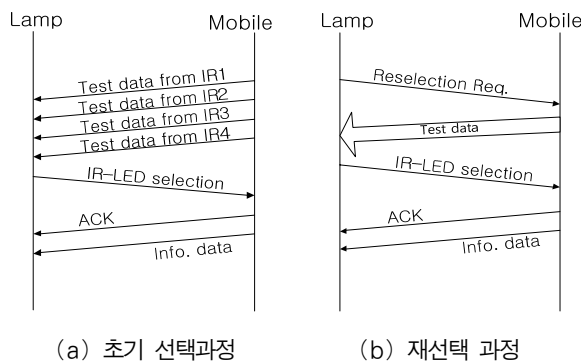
Lamp
Mobile
Test data from IR1
Test data from IR2
Test data from IR3
Test data from IR4
IR-LED selection
ACK
Info. data
(a) 초기 선택과정

Lamp
Mobile
Reselection Req.
Test data
IR-LED selection
ACK
Info. data
(b) 재선택 과정